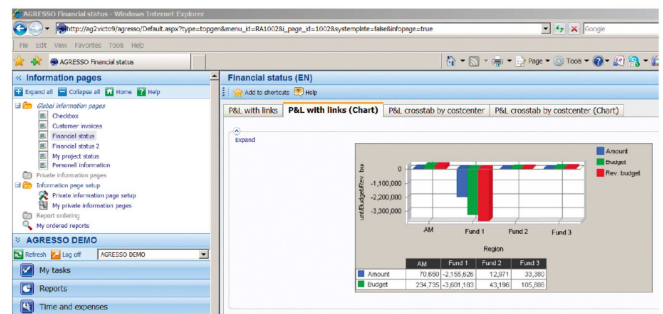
AGRESSO Financial status - Windows Internet Explorer

http://ag2victo9/agresso/Default.aspx?type=topgen&menu_id=RA1002&i_page_id=1002&systemplate=false&infopage=true

Google

File Edit View Favorites Tools Help

AGRESSO Financial status

Page Tools

« Information pages

Expand all Collapse all Home Help

Global information pages
Checkbox
Customer invoices
Financial status
Financial status 2
My project status
Personell information
Private information pages
Information page setup
Private information page setup
My private information pages
Report ordering
My ordered reports

AGRESSO DEMO

Refresh Log off AGRESSO DEMO

My tasks

Reports

Time and expenses

Financial status (EN)

Add to shortcuts Help

P&L with links | P&L with links (Chart) | P&L crosstab by costcenter | P&L crosstab by costcenter (Chart)

expand

amount,Budget,Rev. bud

0
-1,100,000
-2,200,000
-3,300,000

AM Fund 1 Fund 2 Fund 3

Region

Amount
Budget
Rev. budget

| | AM | Fund 1 | Fund 2 | Fund 3 |
|---|---|---|---|---|
| Amount | 70,660 | -2,155,626 | 12,971 | 33,380 |
| Budget | 234,735 | -3,601,183 | 43,196 | 105,888 |